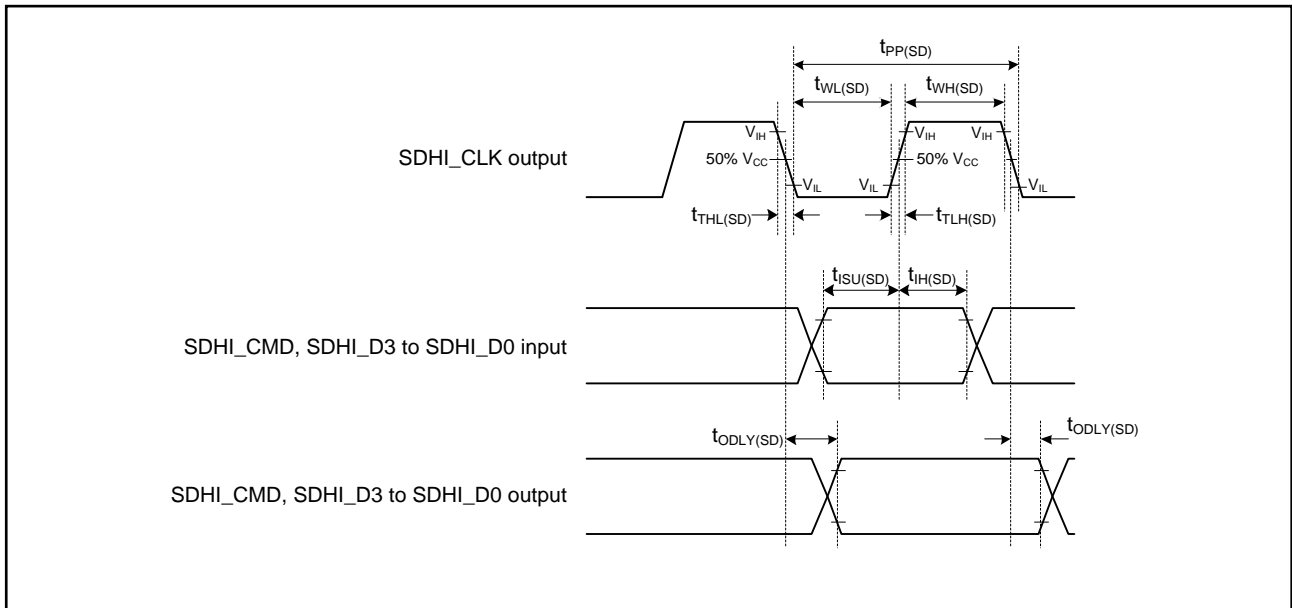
$t_{PP(SD)}$

$t_{WL(SD)}$

$t_{WH(SD)}$

SDHI_CLK output

$V_{IH}$

50% $V_{CC}$

$V_{IL}$

$V_{IL}$

$V_{IH}$

50% $V_{CC}$

$V_{IH}$

$V_{IL}$

$t_{THL(SD)}$

$t_{TLH(SD)}$

$t_{ISU(SD)}$

$t_{IH(SD)}$

SDHI_CMD, SDHI_D3 to SDHI_D0 input

$t_{ODLY(SD)}$

$t_{ODLY(SD)}$

SDHI_CMD, SDHI_D3 to SDHI_D0 output